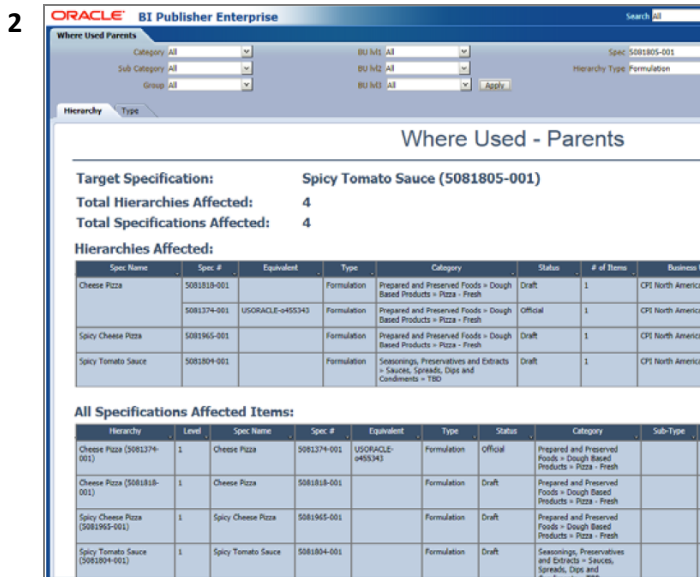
2

ORACLE BI Publisher Enterprise

Search All

Where Used Parents

Category All
Sub Category All
Group All
BU lvl1 All
BU lvl2 All
BU lvl3 All
Apply
Spec 5081805-001
Hierarchy Type Formulation

Hierarchy Type

Where Used - Parents

Target Specification: Spicy Tomato Sauce (5081805-001)
Total Hierarchies Affected: 4
Total Specifications Affected: 4

Hierarchies Affected:

| Spec Name | Spec # | Equivalent | Type | Category | Status | # of Items | Business |
|---|---|---|---|---|---|---|---|
| Cheese Pizza | 5081818-001 | | Formulation | Prepared and Preserved Foods > Dough Based Products > Pizza - Fresh | Draft | 1 | CPI North Americ |
| | 5081374-001 | USORACLE-o455343 | Formulation | Prepared and Preserved Foods > Dough Based Products > Pizza - Fresh | Official | 1 | CPI North Americ |
| Spicy Cheese Pizza | 5081965-001 | | Formulation | Prepared and Preserved Foods > Dough Based Products > Pizza - Fresh | Draft | 1 | CPI North Americ |
| Spicy Tomato Sauce | 5081804-001 | | Formulation | Seasonings, Preservatives and Extracts > Sauces, Spreads, Dips and Condiments > TBD | Draft | 1 | CPI North Americ |

All Specifications Affected Items:

| Hierarchy | Level | Spec Name | Spec # | Equivalent | Type | Status | Category | Sub-Type |
|---|---|---|---|---|---|---|---|---|
| Cheese Pizza (5081374-001) | 1 | Cheese Pizza | 5081374-001 | USORACLE-o455343 | Formulation | Official | Prepared and Preserved Foods > Dough Based Products > Pizza - Fresh | |
| Cheese Pizza (5081818-001) | 1 | Cheese Pizza | 5081818-001 | | Formulation | Draft | Prepared and Preserved Foods > Dough Based Products > Pizza - Fresh | |
| Spicy Cheese Pizza (5081965-001) | 1 | Spicy Cheese Pizza | 5081965-001 | | Formulation | Draft | Prepared and Preserved Foods > Dough Based Products > Pizza - Fresh | |
| Spicy Tomato Sauce (5081804-001) | 1 | Spicy Tomato Sauce | 5081804-001 | | Formulation | Draft | Seasonings, Preservatives and Extracts > Sauces, Spreads, Dips and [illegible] | |